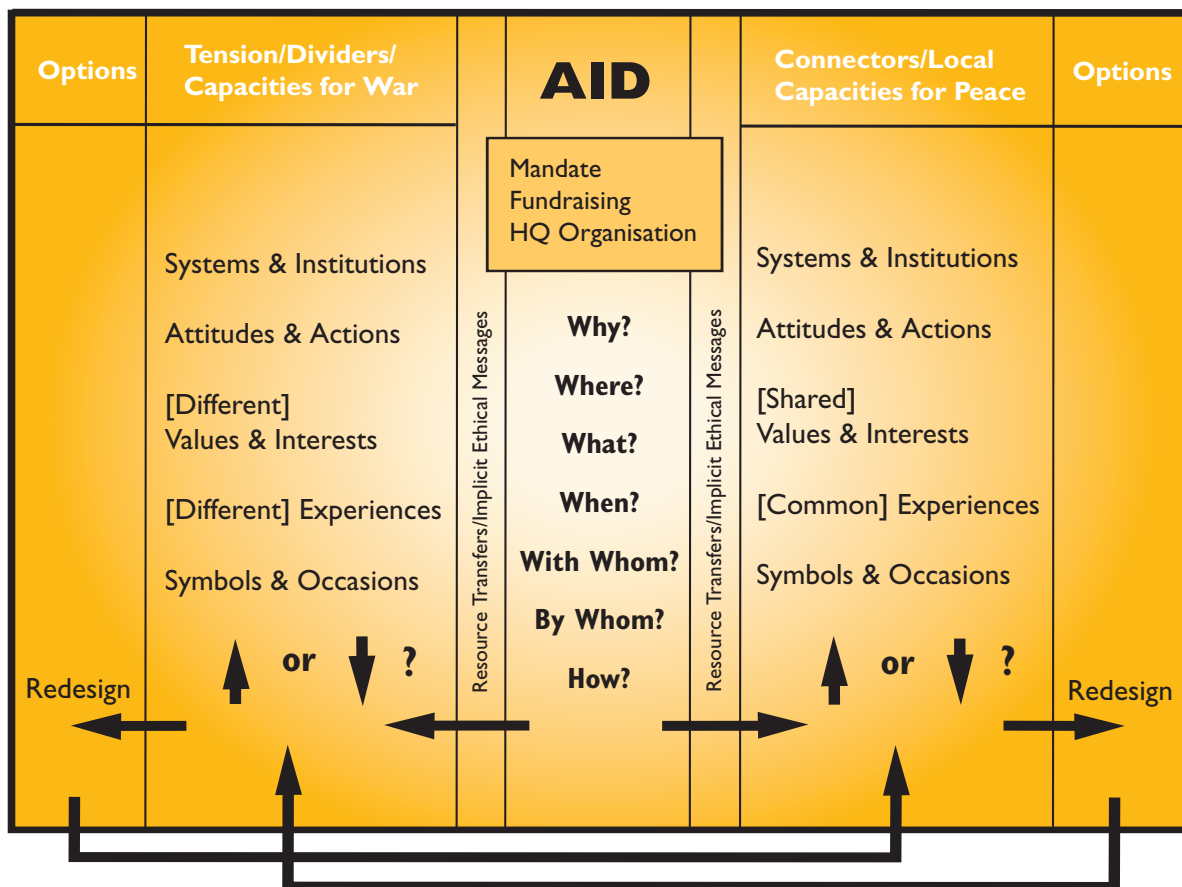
Options

Tension/Dividers/ Capacities for War

AID

Connectors/Local Capacities for Peace

Options

Mandate
Fundraising
HQ Organisation

Systems & Institutions

Attitudes & Actions

[Different]
Values & Interests

[Different] Experiences

Symbols & Occasions

or ?

Resource Transfers/Implicit Ethical Messages

Why?

Where?

What?

When?

With Whom?

By Whom?

How?

Resource Transfers/Implicit Ethical Messages

Systems & Institutions

Attitudes & Actions

[Shared]
Values & Interests

[Common] Experiences

Symbols & Occasions

or ?

Redesign

Redesign